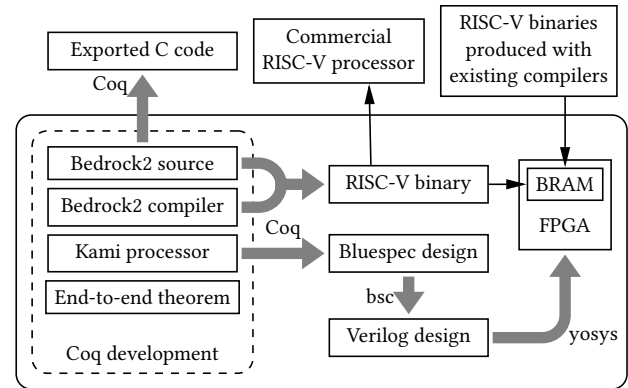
Exported C code

Commercial RISC-V processor

RISC-V binaries produced with existing compilers

Coq

Bedrock2 source

Bedrock2 compiler

Kami processor

End-to-end theorem

Coq development

Coq

RISC-V binary

Bluespec design

bsc

Verilog design

BRAM

FPGA

yosys